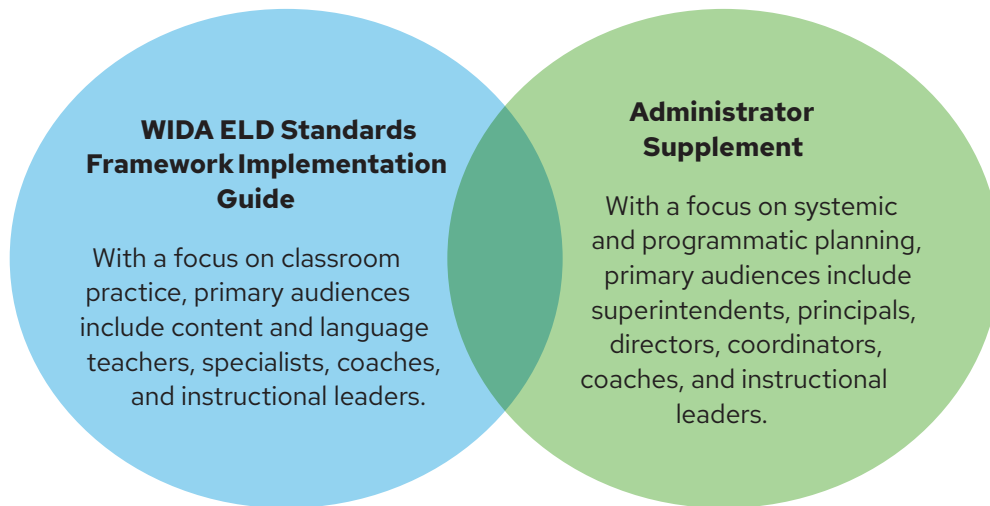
WIDA ELD Standards Framework Implementation Guide

With a focus on classroom practice, primary audiences include content and language teachers, specialists, coaches, and instructional leaders.

Administrator Supplement

With a focus on systemic and programmatic planning, primary audiences include superintendents, principals, directors, coordinators, coaches, and instructional leaders.